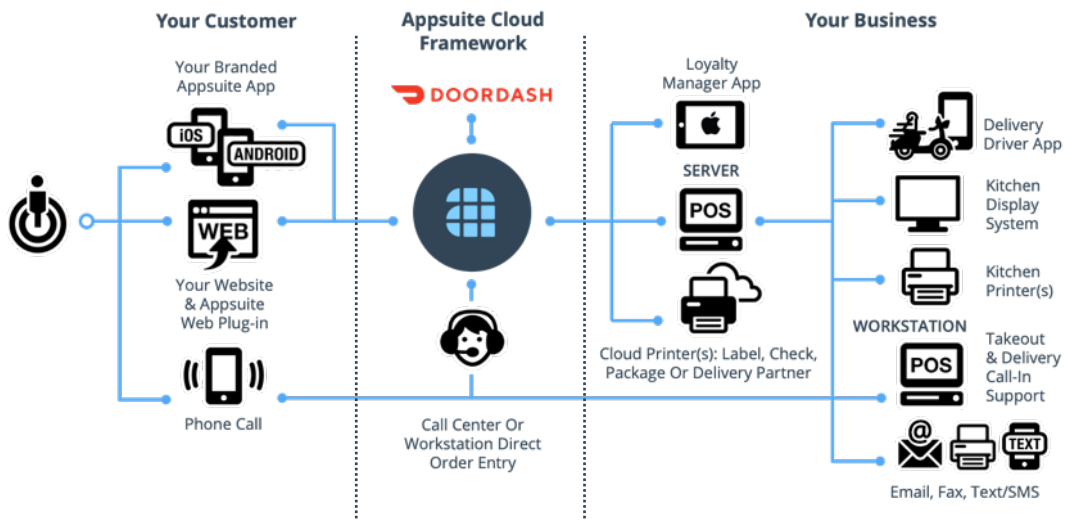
Your Customer

Appsuite Cloud Framework

Your Business

Your Branded Appsuite App

iOS

ANDROID

WEB

Your Website & Appsuite Web Plug-in

Phone Call

DOORDASH

Call Center Or Workstation Direct Order Entry

Loyalty Manager App

SERVER

POS

Cloud Printer(s): Label, Check, Package Or Delivery Partner

Delivery Driver App

Kitchen Display System

Kitchen Printer(s)

WORKSTATION

POS

Takeout & Delivery Call-In Support

TEXT

Email, Fax, Text/SMS